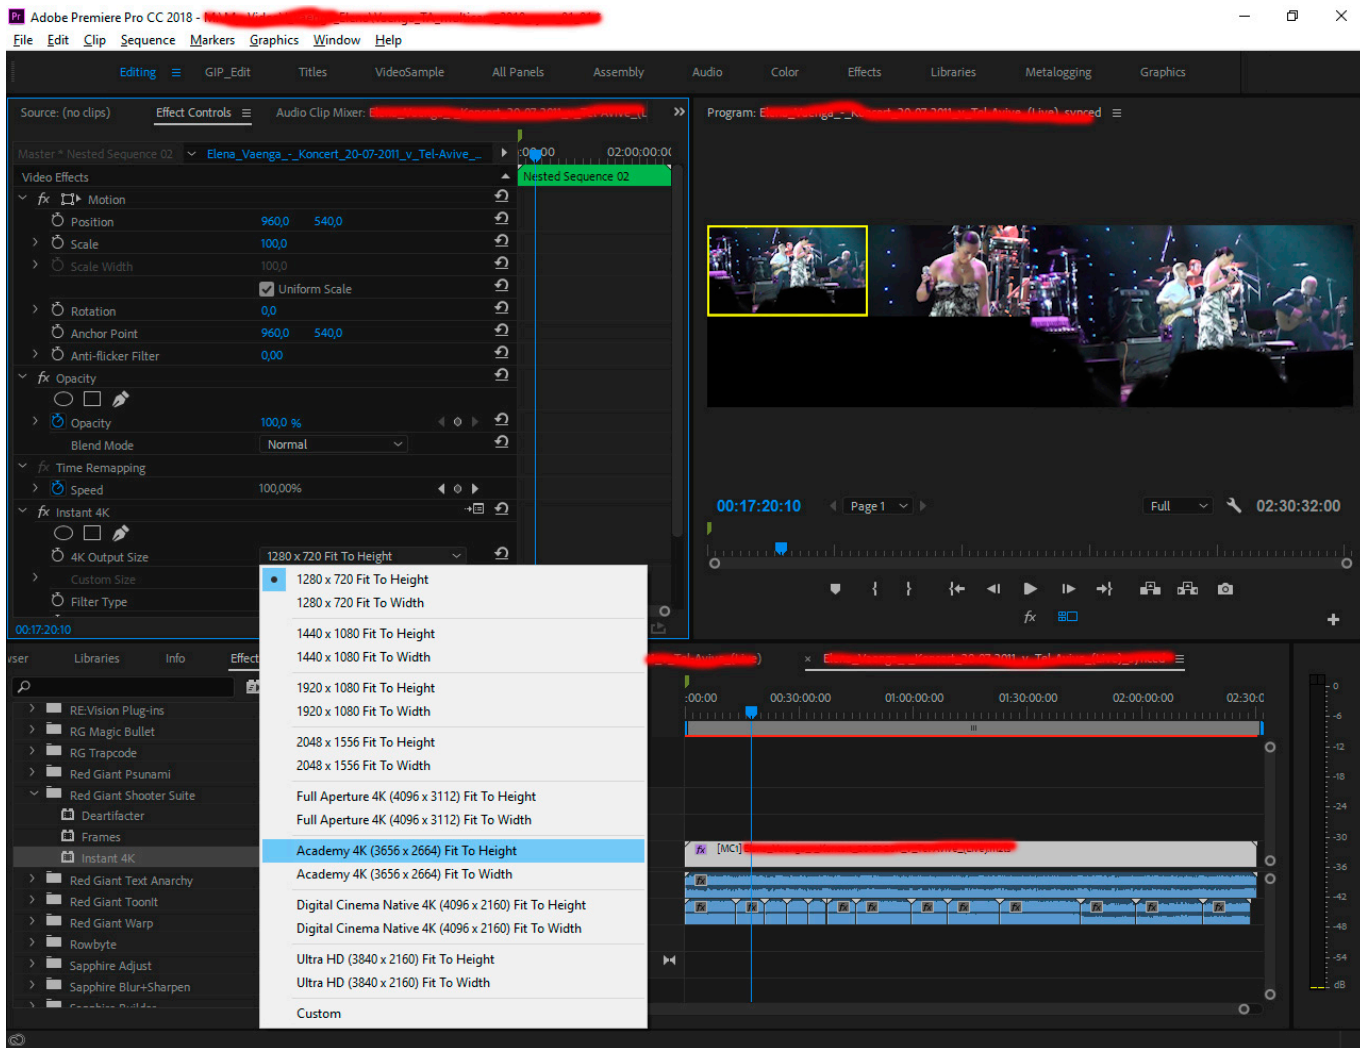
Adobe Premiere Pro CC 2018 - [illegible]

File Edit Clip Sequence Markers Graphics Window Help

Editing GIP_Edit Titles VideoSample All Panels Assembly Audio Color Effects Libraries Metalogging Graphics

Source: (no clips) Effect Controls Audio Clip Mixer: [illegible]

Program: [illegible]

Master * Nested Sequence 02 Elena_Vaenga_-_Koncert_20-07-2011_v_Tel-Avive_... :00:00 02:00:00:00

Video Effects

Nested Sequence 02

fx Motion
Position 960,0 540,0
Scale 100,0
Scale Width 100,0
Uniform Scale
Rotation 0,0
Anchor Point 960,0 540,0
Anti-flicker Filter 0,00
fx Opacity
Opacity 100,0 %
Blend Mode Normal
fx Time Remapping
Speed 100,00%
fx Instant 4K
4K Output Size 1280 x 720 Fit To Height
Custom Size
Filter Type

00:17:20:10

1280 x 720 Fit To Height
1280 x 720 Fit To Width
1440 x 1080 Fit To Height
1440 x 1080 Fit To Width
1920 x 1080 Fit To Height
1920 x 1080 Fit To Width
2048 x 1556 Fit To Height
2048 x 1556 Fit To Width
Full Aperture 4K (4096 x 3112) Fit To Height
Full Aperture 4K (4096 x 3112) Fit To Width
Academy 4K (3656 x 2664) Fit To Height
Academy 4K (3656 x 2664) Fit To Width
Digital Cinema Native 4K (4096 x 2160) Fit To Height
Digital Cinema Native 4K (4096 x 2160) Fit To Width
Ultra HD (3840 x 2160) Fit To Height
Ultra HD (3840 x 2160) Fit To Width
Custom

00:17:20:10 Page 1 Full 02:30:32:00

wser Libraries Info Effect

RE:Vision Plug-ins
RG Magic Bullet
RG Trapcode
Red Giant Psunami
Red Giant Shooter Suite
Deartifacter
Frames
Instant 4K
Red Giant Text Anarchy
Red Giant ToonIt
Red Giant Warp
Rowbyte
Sapphire Adjust
Sapphire Blur+Sharpen

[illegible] E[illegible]

:00:00 00:30:00:00 01:00:00:00 01:30:00:00 02:00:00:00 02:30:0

[MC1] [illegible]

0 -6 -12 -18 -24 -30 -36 -42 -48 -54 dB